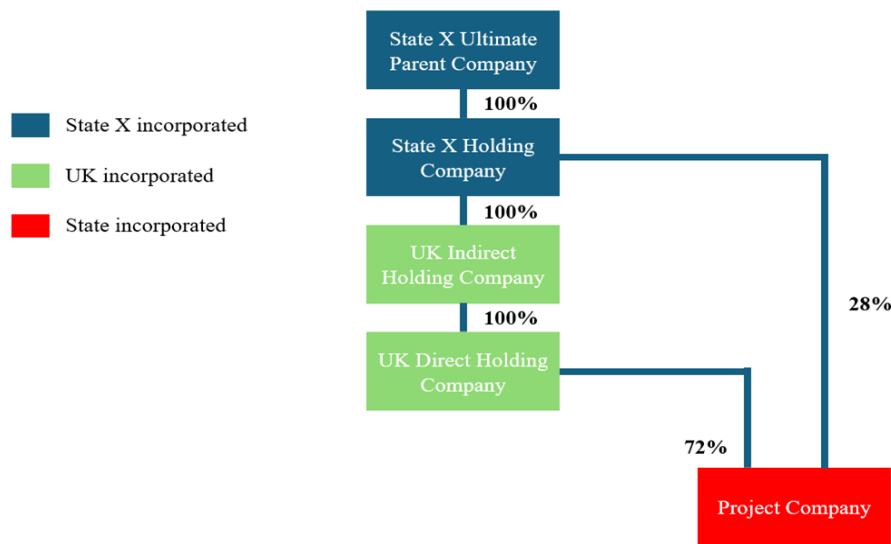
State X incorporated

UK incorporated

State incorporated

State X Ultimate Parent Company

100%

State X Holding Company

100%

UK Indirect Holding Company

100%

UK Direct Holding Company

28%

72%

Project Company